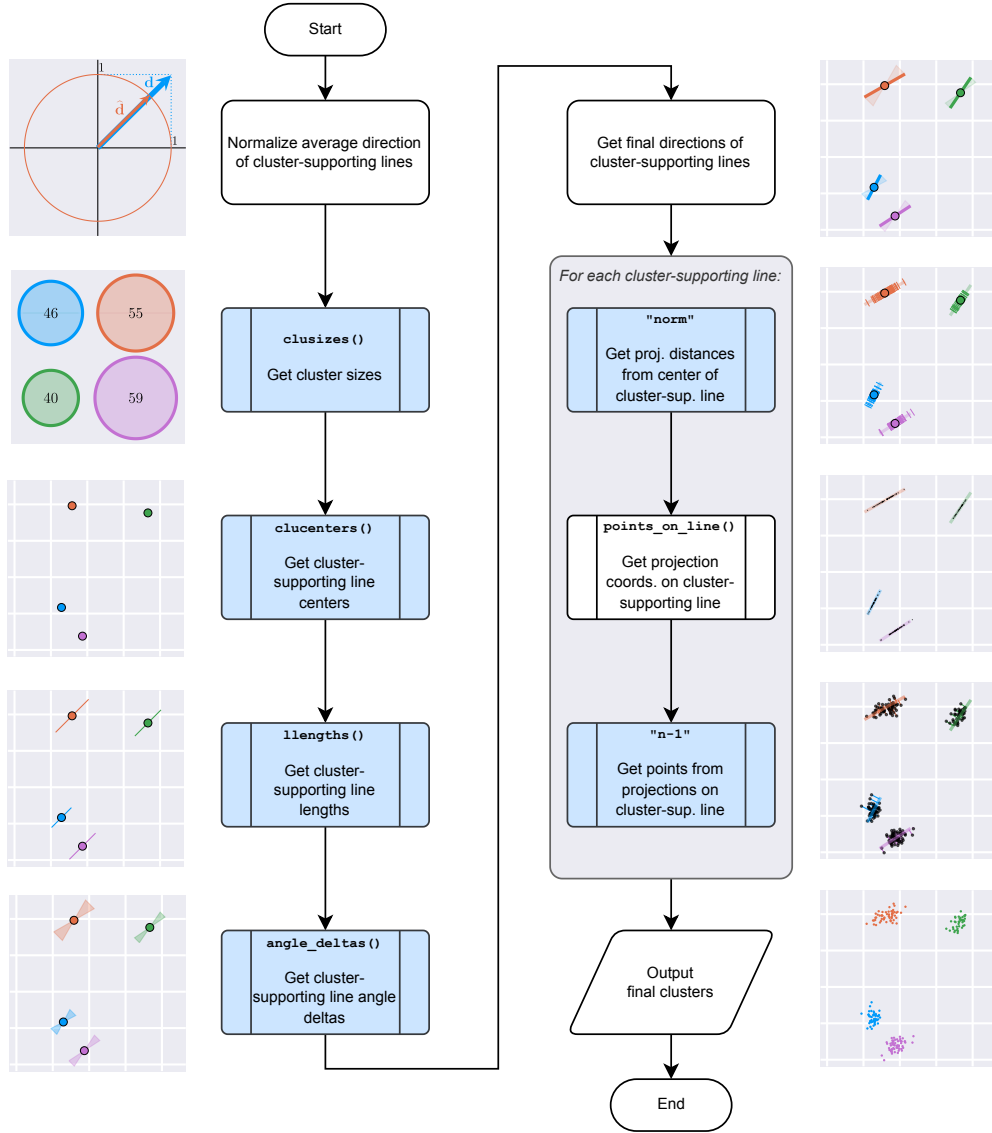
Start

1

$\bar{d}$

d

1

Normalize average direction of cluster-supporting lines

46

55

40

59

clusizes()

Get cluster sizes

clucenters()

Get cluster-supporting line centers

llengths()

Get cluster-supporting line lengths

angle_deltas()

Get cluster-supporting line angle deltas

Get final directions of cluster-supporting lines

For each cluster-supporting line:

"norm"

Get proj. distances from center of cluster-sup. line

points_on_line()

Get projection coords. on cluster-supporting line

"n-1"

Get points from projections on cluster-sup. line

Output final clusters

End